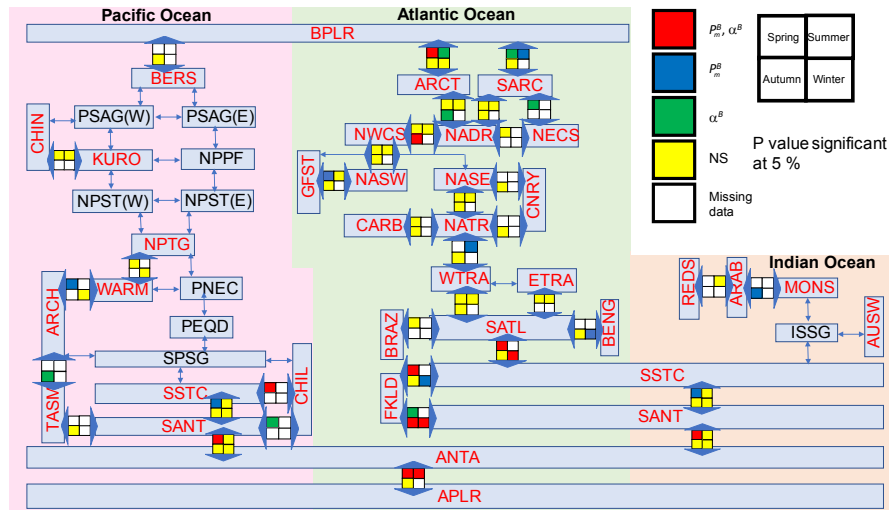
Pacific Ocean

Atlantic Ocean

BPLR

BERS

CHIN

PSAG(W)

PSAG(E)

KURO

NPPF

NPST(W)

NPST(E)

NPTG

ARCH

WARM

PNEC

PEQD

SPSG

TASM

SSTC

CHIL

SANT

ARCT

SARC

NWCS

NADR

NECS

GFST

NASW

NASE

CNRY

CARB

NATR

WTRA

ETRA

BRAZ

SATL

BENG

FKLD

SSTC

SANT

ANTA

APLR

Indian Ocean

REDS

ARAB

MONS

ISSG

AUSW

$P_m^B$, $\alpha^B$

$P_m^B$

$\alpha^B$

NS

Missing data

Spring

Summer

Autumn

Winter

P value significant at 5 %